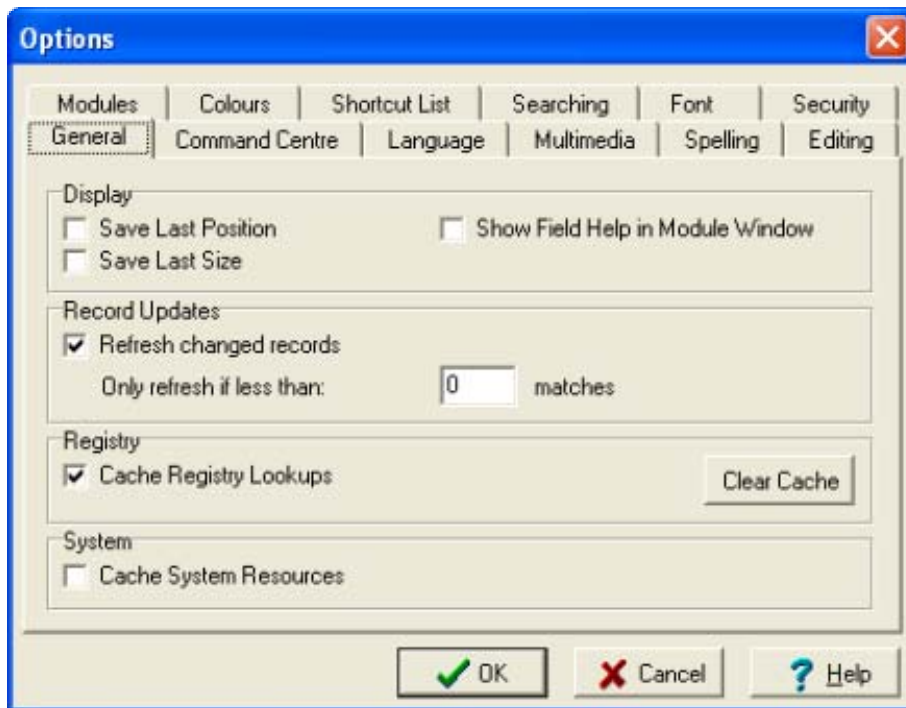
Options

Modules | Colours | Shortcut List | Searching | Font | Security
General | Command Centre | Language | Multimedia | Spelling | Editing

Display
Save Last Position
Save Last Size
Show Field Help in Module Window

Record Updates
Refresh changed records
Only refresh if less than: 0 matches

Registry
Cache Registry Lookups
Clear Cache

System
Cache System Resources

OK
Cancel
Help